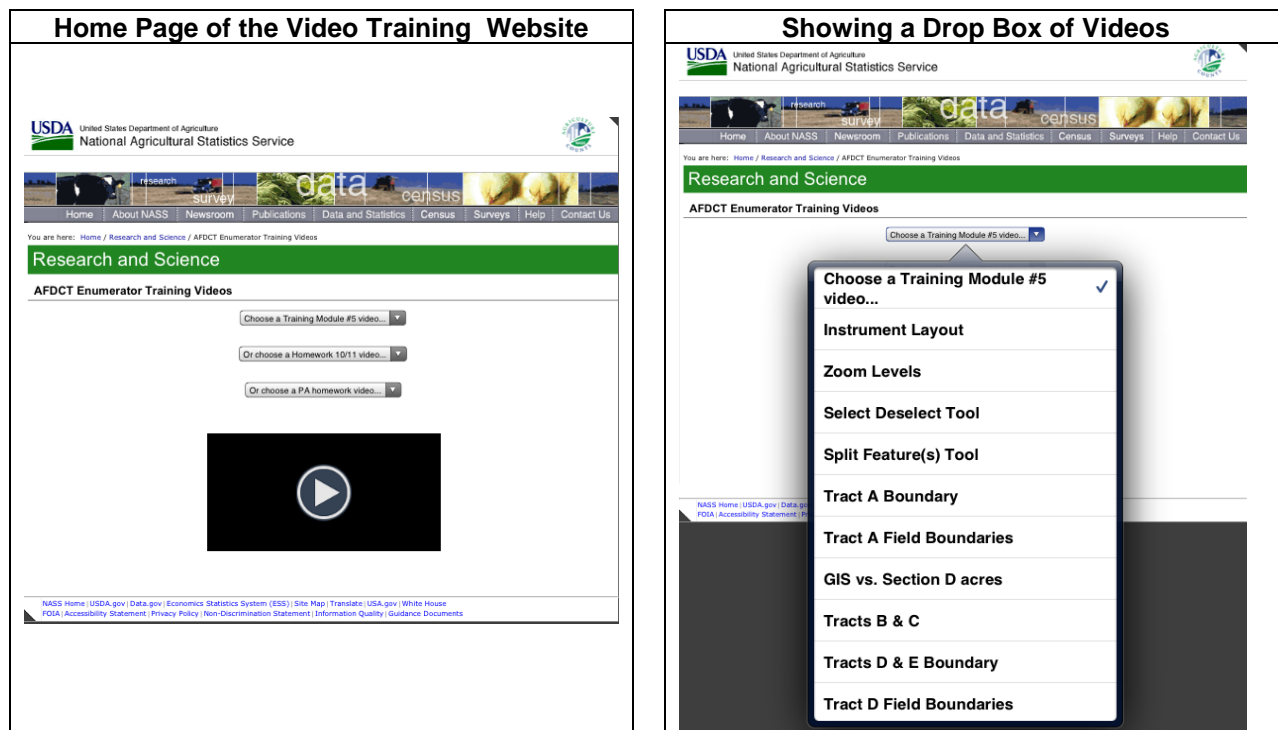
Home Page of the Video Training Website

USDA United States Department of Agriculture
National Agricultural Statistics Service

research survey data census

Home | About NASS | Newsroom | Publications | Data and Statistics | Census | Surveys | Help | Contact Us

You are here: Home / Research and Science / AFDCT Enumerator Training Videos

Research and Science

AFDCT Enumerator Training Videos

Choose a Training Module #5 video...

Or choose a Homework 10/11 video...

Or choose a PA homework video...

NASS Home | USDA.gov | Data.gov | Economics Statistics System (ESS) | Site Map | Translate | USA.gov | White House
FOIA | Accessibility Statement | Privacy Policy | Non-Discrimination Statement | Information Quality | Guidance Documents

Showing a Drop Box of Videos

USDA United States Department of Agriculture
National Agricultural Statistics Service

research survey data census

Home | About NASS | Newsroom | Publications | Data and Statistics | Census | Surveys | Help | Contact Us

You are here: Home / Research and Science / AFDCT Enumerator Training Videos

Research and Science

AFDCT Enumerator Training Videos

Choose a Training Module #5 video...

Choose a Training Module #5 video... ✓

Instrument Layout

Zoom Levels

Select Deselect Tool

Split Feature(s) Tool

Tract A Boundary

Tract A Field Boundaries

GIS vs. Section D acres

Tracts B & C

Tracts D & E Boundary

Tract D Field Boundaries

NASS Home | USDA.gov | Data.g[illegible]
FOIA | Accessibility Statement | P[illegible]